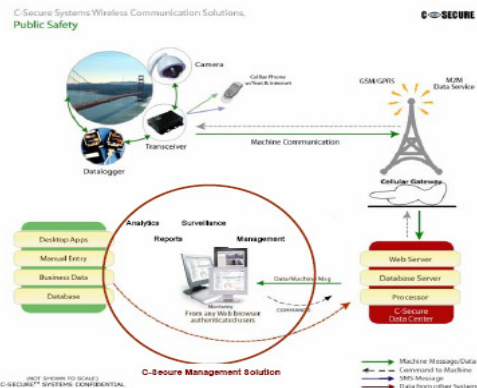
C-Secure Systems Wireless Communication Solutions,
Public Safety

C-SECURE

Camera

Cellular Phone w/Text & Internet

GSM/GPRS

M2M Data Service

Transceiver

Machine Communication

Datalogger

Cellular Gateway

Analytics

Surveillance

Reports

Management

Desktop Apps

Manual Entry

Business Data

Database

Data/Machine Msg

COMMANDS

From any Web browser authenticated users

Web Server

Database Server

Processor

C-Secure Data Center

C-Secure Management Solution

(NOT SHOWN TO SCALE)
C-SECURE™ SYSTEMS CONFIDENTIAL

Machine Message/Data

Command to Machine

SMS Message

Data from other System